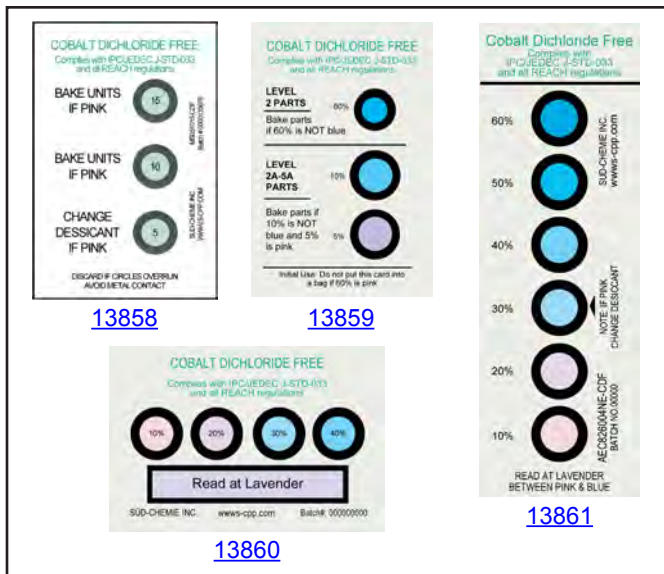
COBALT DICHLORIDE FREE
Complies with IPC/JEDEC J-STD-033 and all REACH regulations

BAKE UNITS IF PINK 15

BAKE UNITS IF PINK 10

CHANGE DESSICANT IF PINK 5

SUD-CHEMIE INC. WWW.SCPP.COM

DISCARD IF CIRCLES OVERRUN AVOID METAL CONTACT

13858

COBALT DICHLORIDE FREE
Complies with IPC/JEDEC J-STD-033 and all REACH regulations

LEVEL 2 PARTS 60%
Bake parts if 60% is NOT blue

LEVEL 2A-5A PARTS 10%
Bake parts if 10% is NOT blue and 5% is pink 5%

Initial Use: Do not put this card into a bag if 60% is pink

13859

Cobalt Dichloride Free
Complies with IPC/JEDEC J-STD-033 and all REACH regulations

60%
50%
40%
30%
20%
10%

SUD-CHEMIE INC. www.s-cpp.com

NOTE: IF PINK CHANGE DESICCANT

BATCH NO. 00000

READ AT LAVENDER BETWEEN PINK & BLUE

13861

COBALT DICHLORIDE FREE
Complies with IPC/JEDEC J-STD-033 and all REACH regulations

10% 20% 30% 40%

Read at Lavender

SÜD-CHEMIE INC. www.s-cpp.com Batch#: 000000000

13860